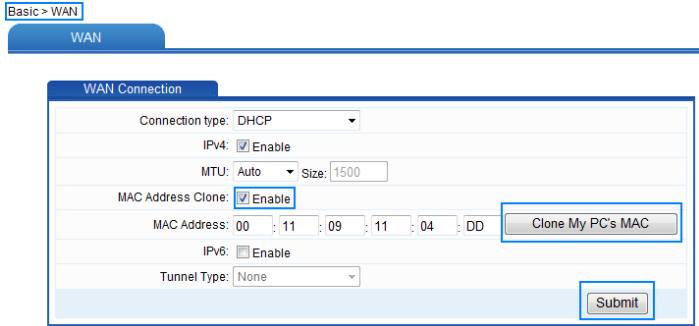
Basic > WAN

WAN

WAN Connection

| | |
|---|---|
| Connection type: | DHCP |
| IPv4: | Enable |
| MTU: | Auto Size: 1500 |
| MAC Address Clone: | Enable |
| MAC Address: | 00 : 11 : 09 : 11 : 04 : DD Clone My PC's MAC |
| IPv6: | Enable |
| Tunnel Type: | None |

Submit